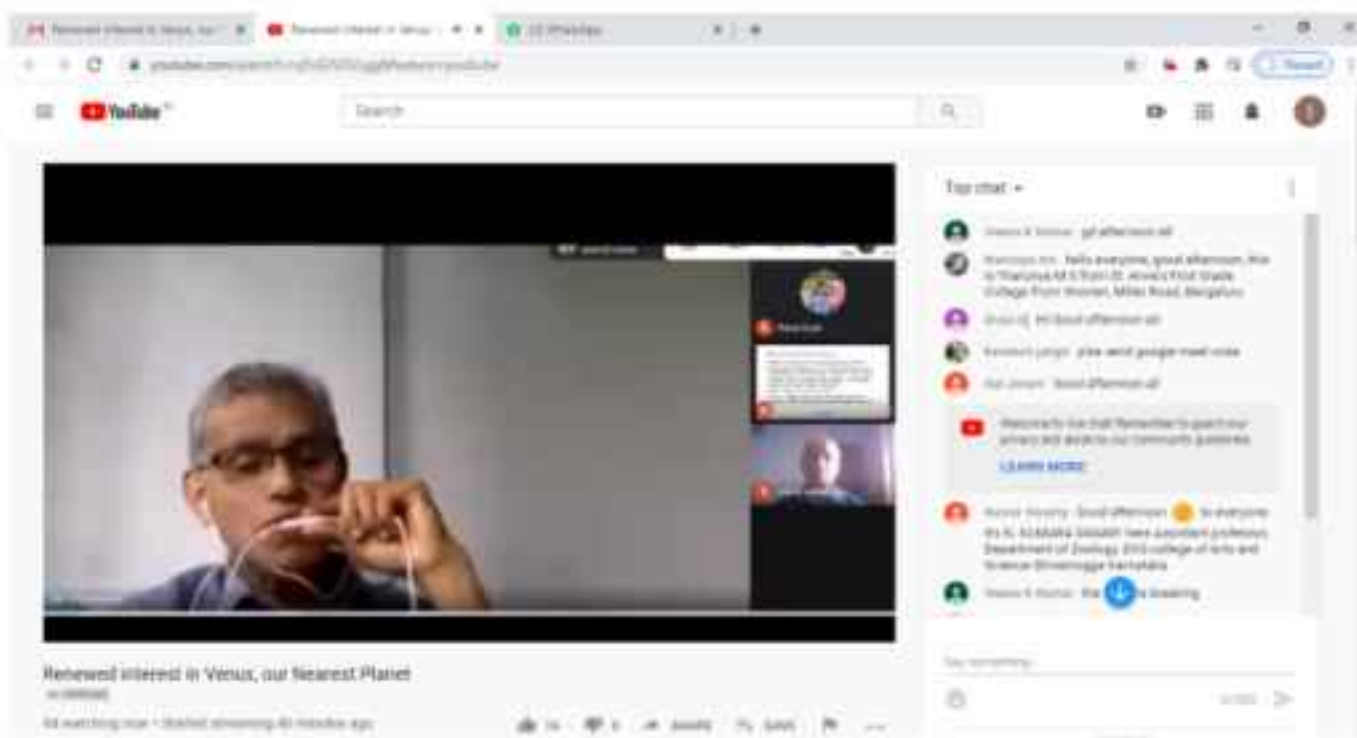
Renewed interest in Venus, our Nearest Planet

YouTube

Search

Top chat

gd afternoon all

hello everyone, good afternoon, this is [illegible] from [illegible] First Grade College For Women, Miller Road, Bengaluru

Hi Good afternoon all

plse send google meet view

Good afternoon all

Welcome to live chat! Remember to guard our privacy and abide by our community guidelines.

LEARN MORE

Good afternoon to everyone its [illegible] here assistant professor, Department of Zoology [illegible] college of arts and Science Shivamogga karnataka

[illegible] breaking

Say something...

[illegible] watching now • Started streaming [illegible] minutes ago

SHARE

SAVE